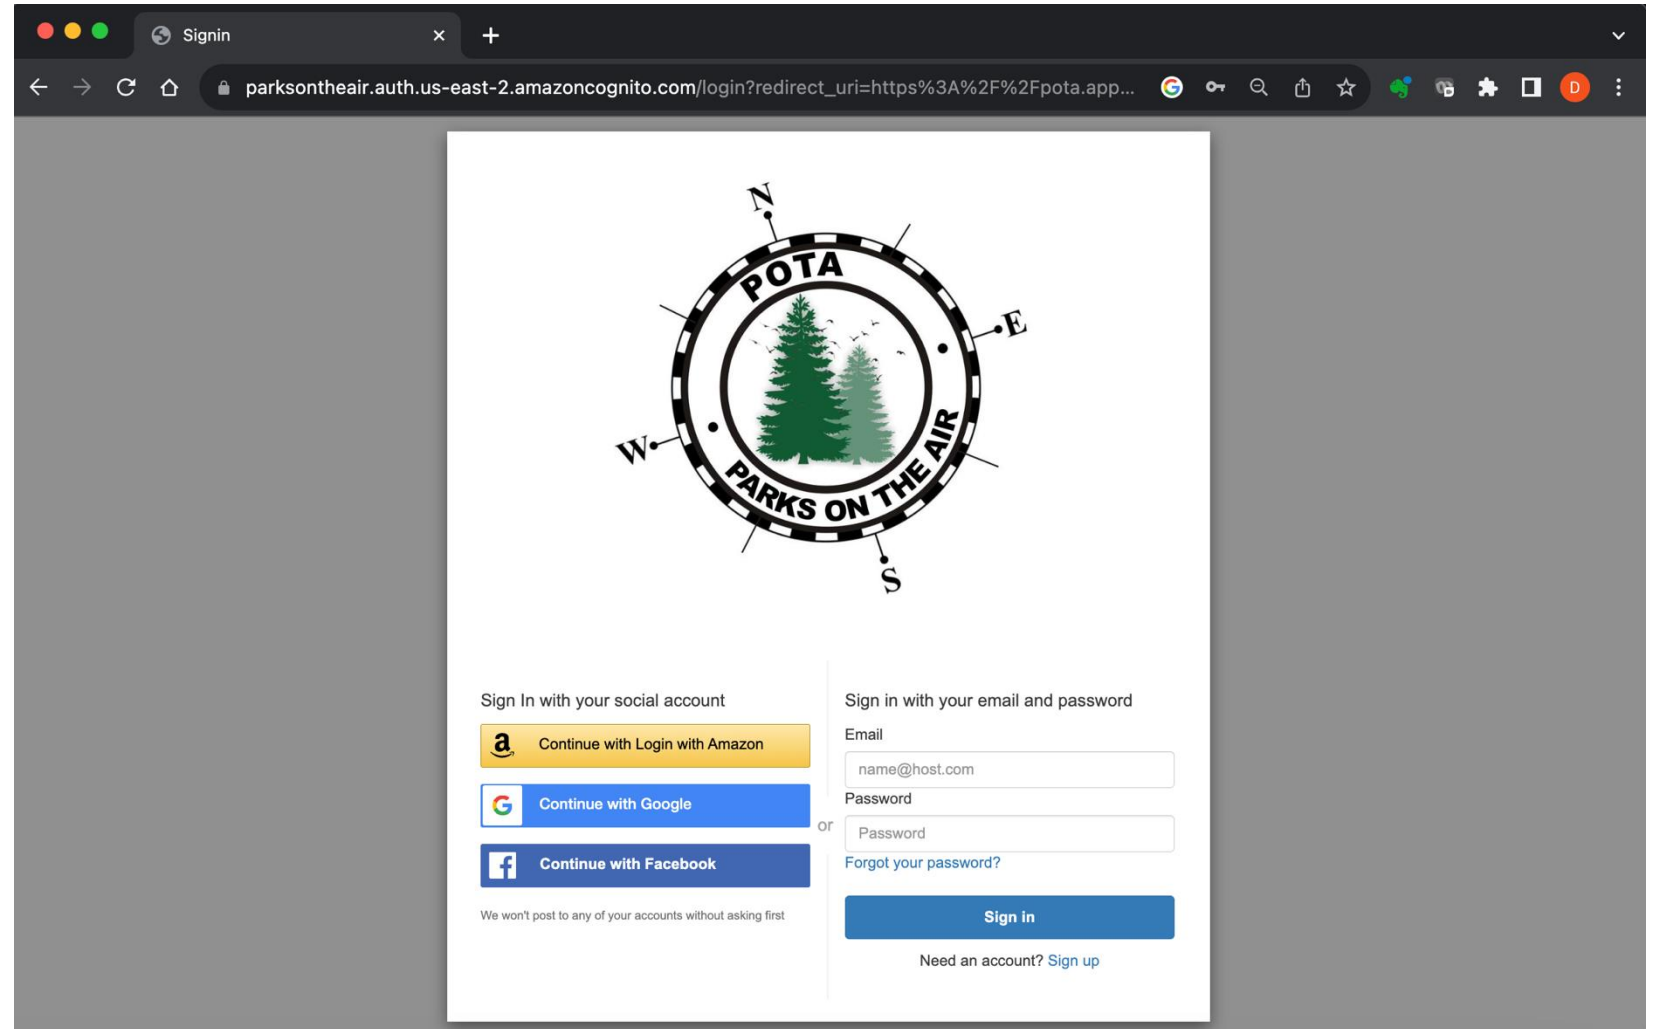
Signin

parksontheair.auth.us-east-2.amazoncognito.com/login?redirect_uri=https%3A%2F%2Fpota.app...

D

N
E
W
S
POTA
PARKS ON THE AIR

Sign In with your social account

a Continue with Login with Amazon

G Continue with Google

f Continue with Facebook

We won't post to any of your accounts without asking first

or

Sign in with your email and password

Email

name@host.com

Password

Password

Forgot your password?

Sign in

Need an account? Sign up